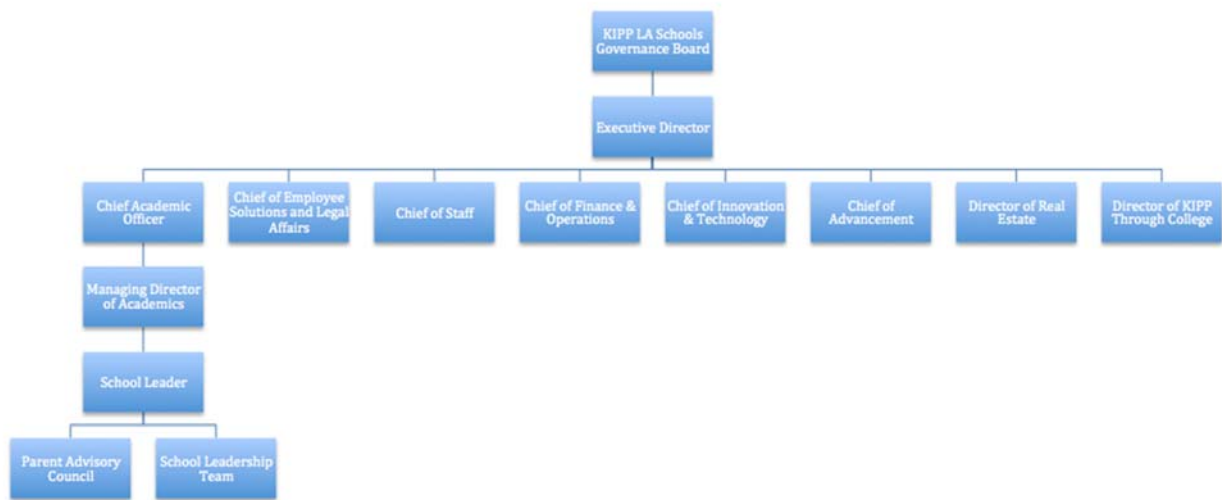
KIPP LA Schools Governance Board

Executive Director

Chief Academic Officer

Chief of Employee Solutions and Legal Affairs

Chief of Staff

Chief of Finance & Operations

Chief of Innovation & Technology

Chief of Advancement

Director of Real Estate

Director of KIPP Through College

Managing Director of Academics

School Leader

Parent Advisory Council

School Leadership Team